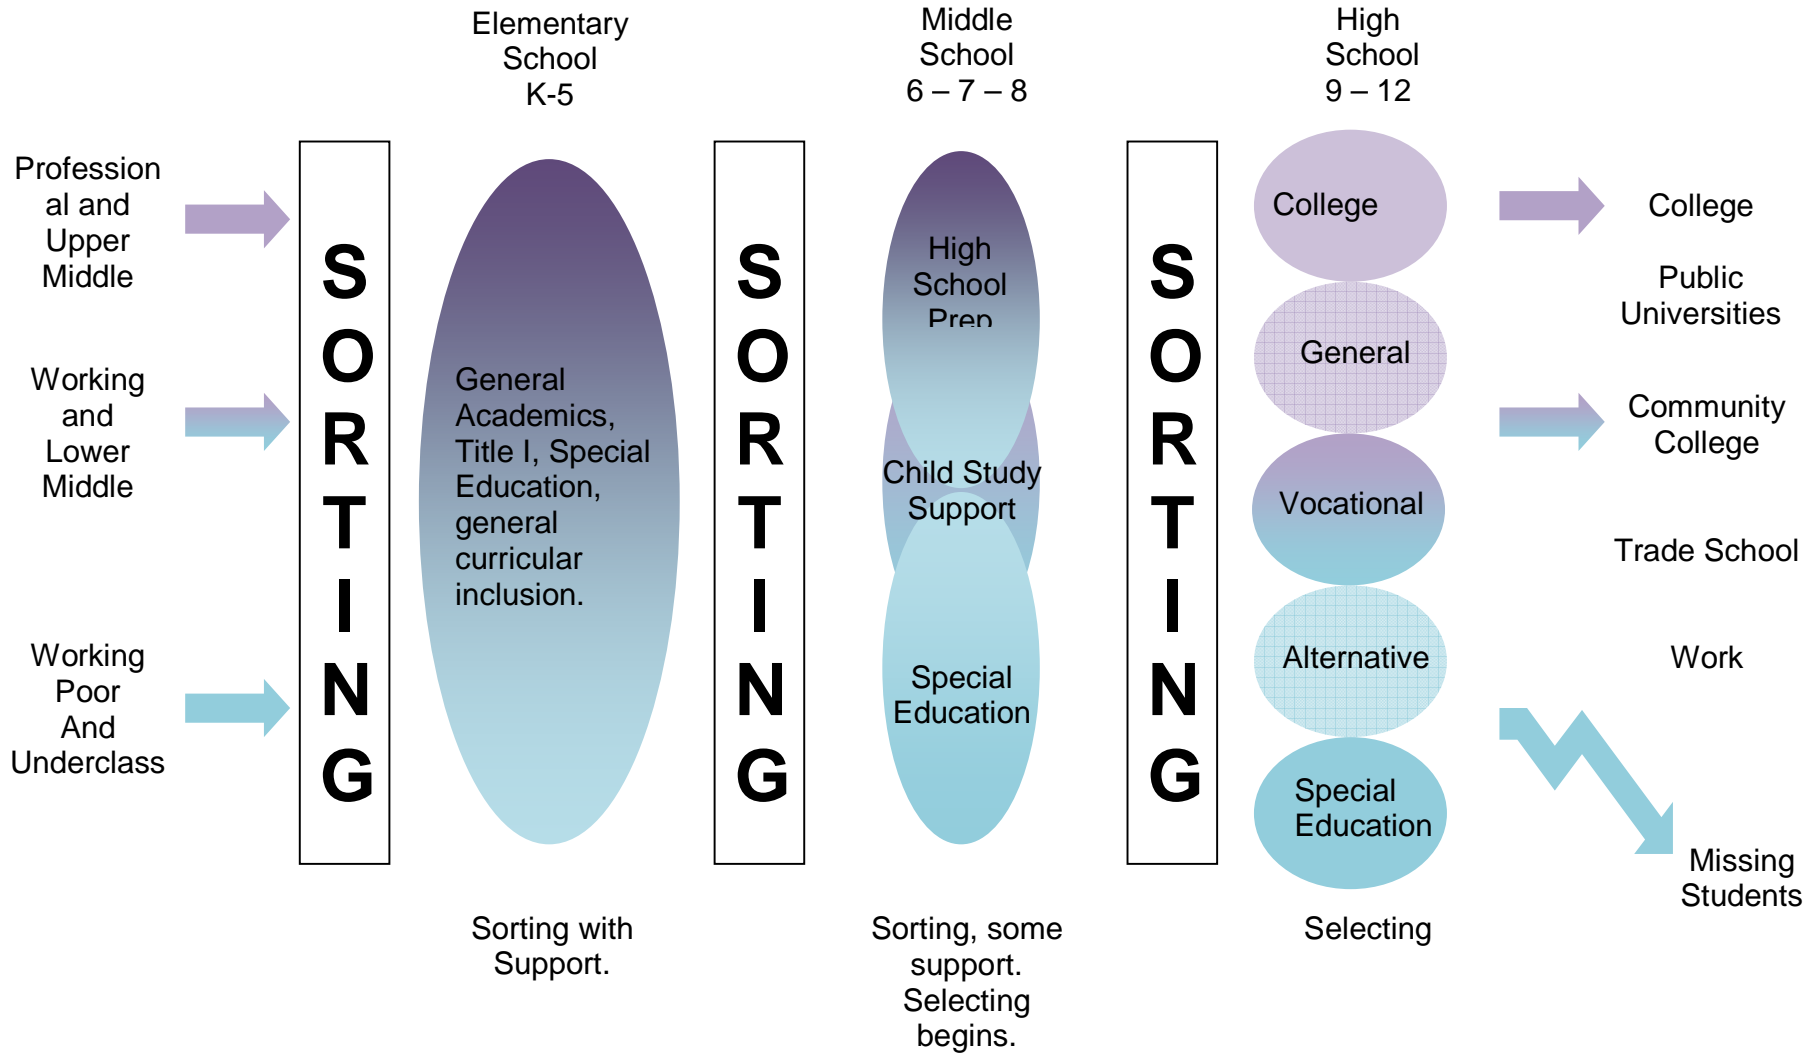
Elementary School K-5

Middle School 6 – 7 – 8

High School 9 – 12

Professional and Upper Middle

Working and Lower Middle

Working Poor And Underclass

SORTING

General Academics, Title I, Special Education, general curricular inclusion.

SORTING

High School Prep

Child Study Support

Special Education

SORTING

College

General

Vocational

Alternative

Special Education

College

Public Universities

Community College

Trade School

Work

Missing Students

Sorting with Support.

Sorting, some support. Selecting begins.

Selecting